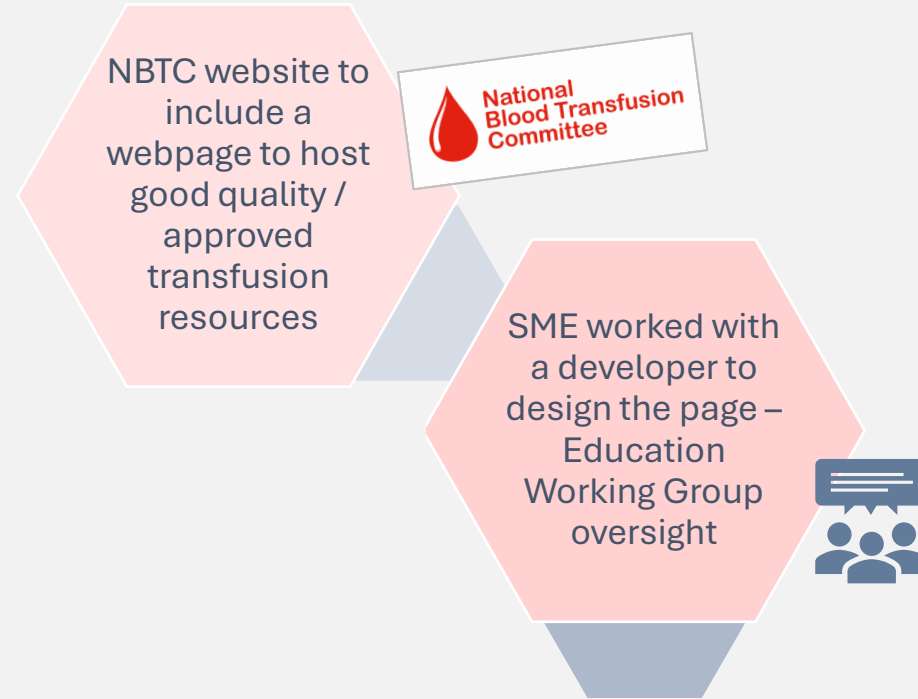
NBTC website to include a webpage to host good quality / approved transfusion resources

National Blood Transfusion Committee

SME worked with a developer to design the page – Education Working Group oversight